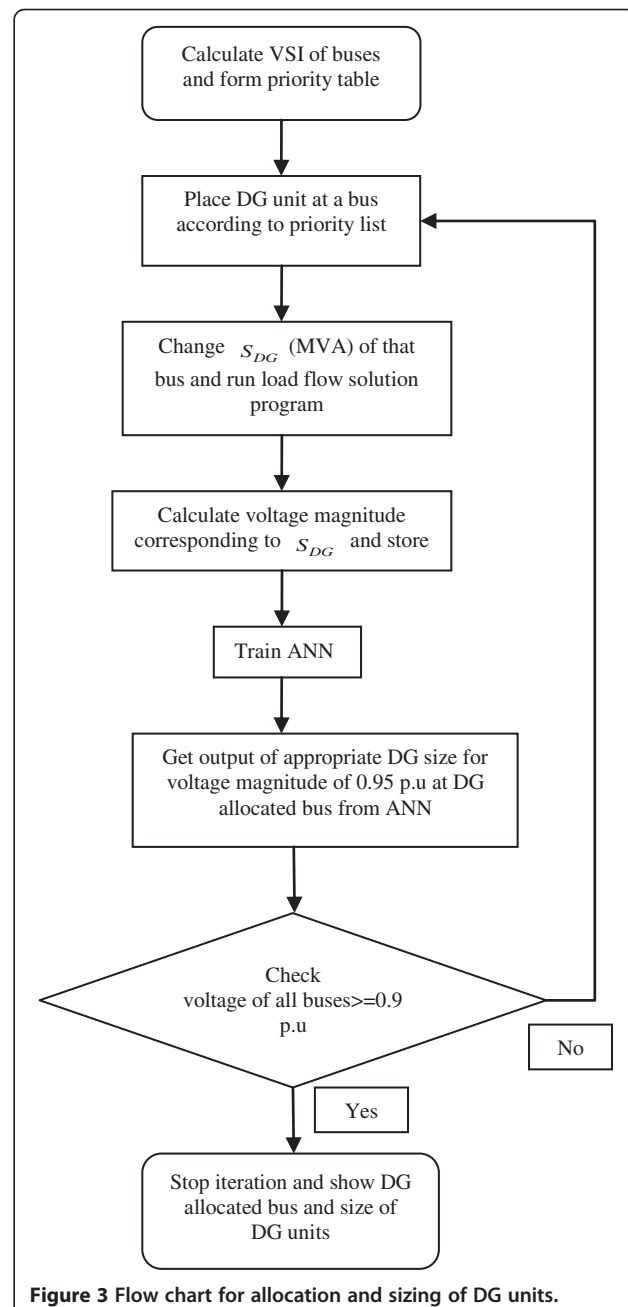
Calculate VSI of buses and form priority table

Place DG unit at a bus according to priority list

Change $S_{DG}$ (MVA) of that bus and run load flow solution program

Calculate voltage magnitude corresponding to $S_{DG}$ and store

Train ANN

Get output of appropriate DG size for voltage magnitude of 0.95 p.u at DG allocated bus from ANN

Check voltage of all buses>=0.9 p.u

No

Yes

Stop iteration and show DG allocated bus and size of DG units

Figure 3 Flow chart for allocation and sizing of DG units.